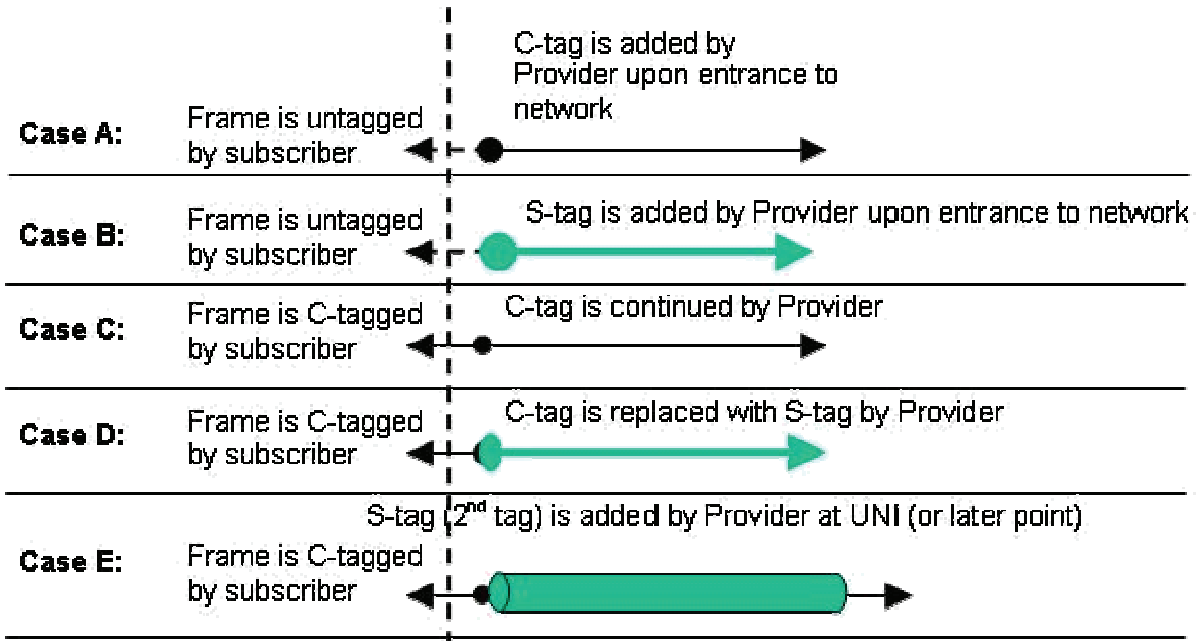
Case A: Frame is untagged by subscriber
C-tag is added by Provider upon entrance to network

Case B: Frame is untagged by subscriber
S-tag is added by Provider upon entrance to network

Case C: Frame is C-tagged by subscriber
C-tag is continued by Provider

Case D: Frame is C-tagged by subscriber
C-tag is replaced with S-tag by Provider

Case E: Frame is C-tagged by subscriber
S-tag ($2^{nd}$ tag) is added by Provider at UNI (or later point)